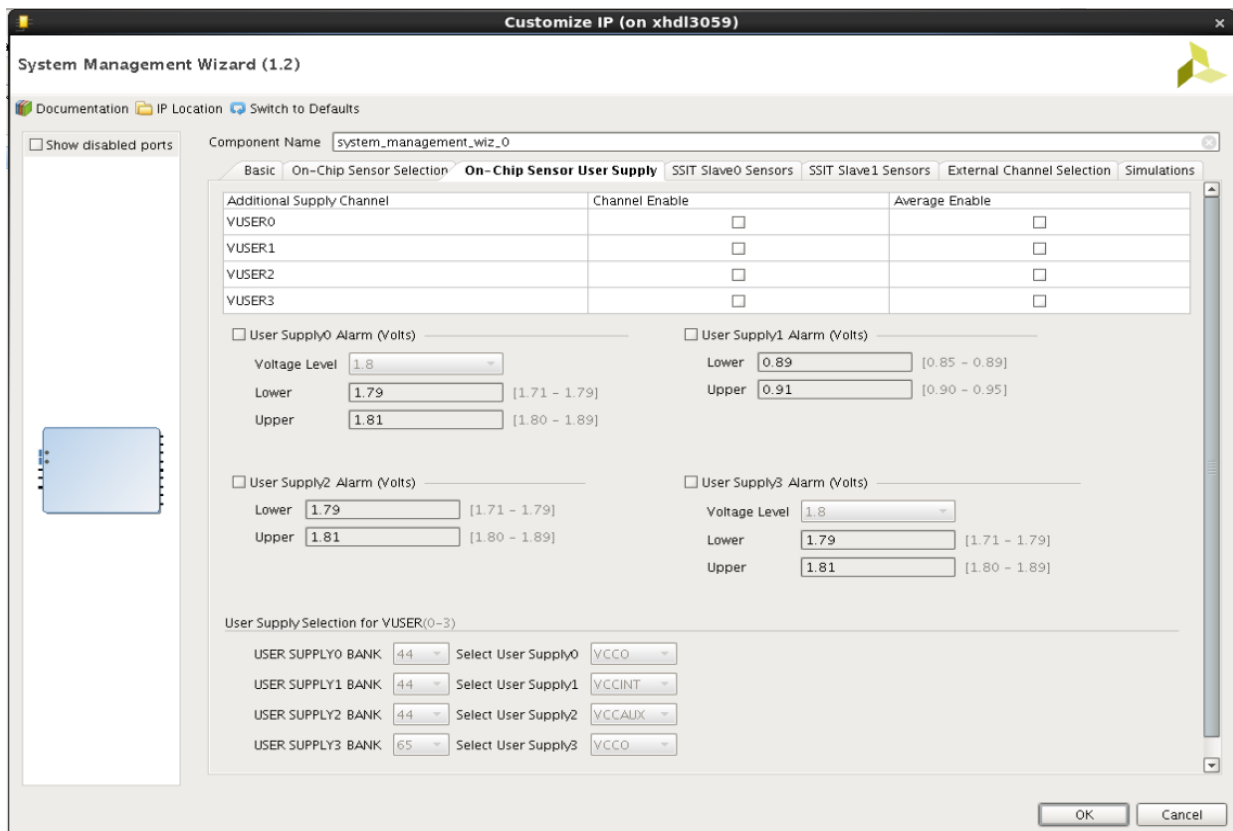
Customize IP (on xhdl3059)

System Management Wizard (1.2)

Documentation IP Location Switch to Defaults

Show disabled ports

Component Name system_management_wiz_0

Basic | On-Chip Sensor Selection | On-Chip Sensor User Supply | SSIT Slave0 Sensors | SSIT Slave1 Sensors | External Channel Selection | Simulations

| Additional Supply Channel | Channel Enable | Average Enable |
|---|---|---|
| VUSER0 | ☐ | ☐ |
| VUSER1 | ☐ | ☐ |
| VUSER2 | ☐ | ☐ |
| VUSER3 | ☐ | ☐ |

User Supply0 Alarm (Volts)
Voltage Level 1.8
Lower 1.79 [1.71 - 1.79]
Upper 1.81 [1.80 - 1.89]

User Supply1 Alarm (Volts)
Lower 0.89 [0.85 - 0.89]
Upper 0.91 [0.90 - 0.95]

User Supply2 Alarm (Volts)
Lower 1.79 [1.71 - 1.79]
Upper 1.81 [1.80 - 1.89]

User Supply3 Alarm (Volts)
Voltage Level 1.8
Lower 1.79 [1.71 - 1.79]
Upper 1.81 [1.80 - 1.89]

User Supply Selection for VUSER(0-3)

USER SUPPLY0 BANK 44 Select User Supply0 VCCO
USER SUPPLY1 BANK 44 Select User Supply1 VCCINT
USER SUPPLY2 BANK 44 Select User Supply2 VCCAUX
USER SUPPLY3 BANK 65 Select User Supply3 VCCO

OK Cancel